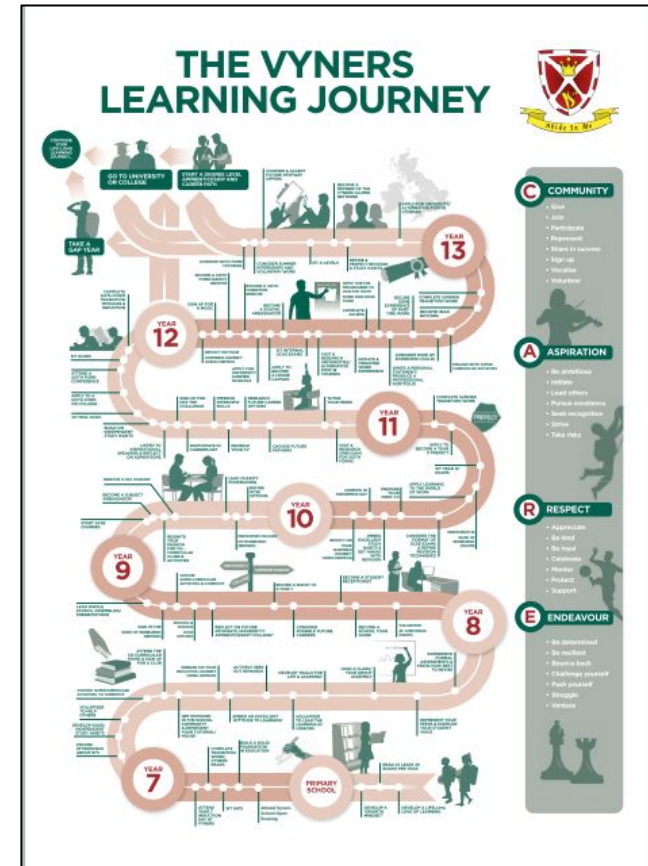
THE VYNERS LEARNING JOURNEY

Abide In Me

PREPARE FOR LIFELONG LEARNING JOURNEY

GO TO UNIVERSITY OR COLLEGE

START A DEGREE LEVEL APPRENTICESHIP AND CAREER PATH

TAKE A GAP YEAR

YEAR 13

YEAR 12

YEAR 11

YEAR 10

YEAR 9

YEAR 8

YEAR 7

PRIMARY SCHOOL

PREFECT

C COMMUNITY
• Give
• Join
• Participate
• Represent
• Share in success
• Sign up
• Vocalise
• Volunteer

A ASPIRATION
• Be ambitious
• Initiate
• Lead others
• Pursue excellence
• Seek recognition
• Strive
• Take risks

R RESPECT
• Appreciate
• Be kind
• Be loyal
• Celebrate
• Mentor
• Protect
• Support

E ENDEAVOUR
• Be determined
• Be resilient
• Bounce back
• Challenge yourself
• Push yourself
• Struggle
• Venture

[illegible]